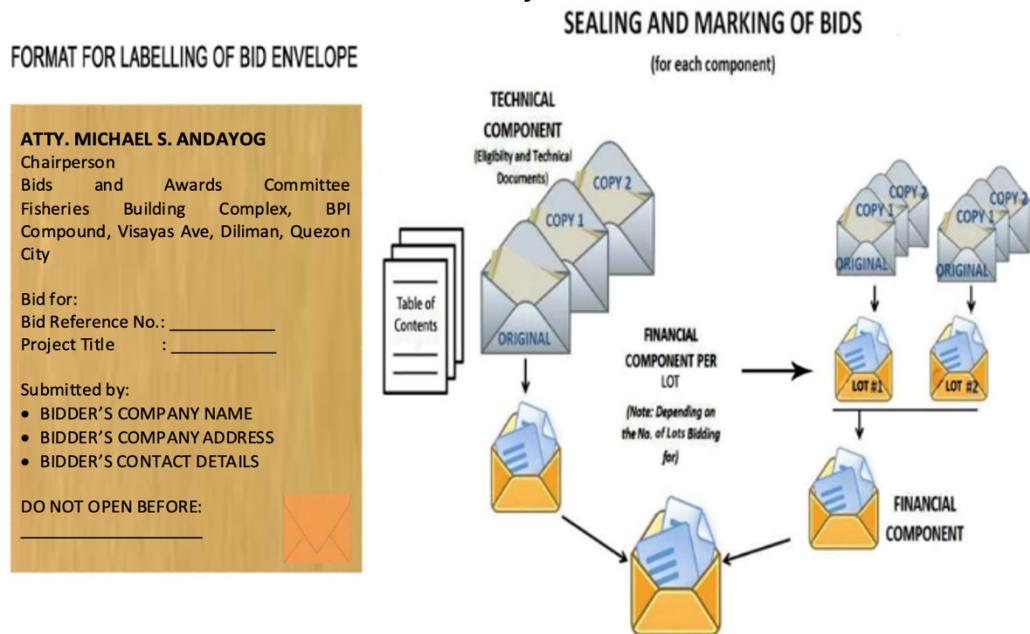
FORMAT FOR LABELLING OF BID ENVELOPE

ATTY. MICHAEL S. ANDAYOG
Chairperson
Bids and Awards Committee
Fisheries Building Complex, BPI Compound, Visayas Ave, Diliman, Quezon City

Bid for:
Bid Reference No.: ___________
Project Title : ___________

Submitted by:
• BIDDER'S COMPANY NAME
• BIDDER'S COMPANY ADDRESS
• BIDDER'S CONTACT DETAILS

DO NOT OPEN BEFORE:
___________________

SEALING AND MARKING OF BIDS

(for each component)

TECHNICAL COMPONENT
(Eligibility and Technical Documents)

COPY 2
COPY 1
ORIGINAL

Table of Contents

FINANCIAL COMPONENT PER LOT

(Note: Depending on the No. of Lots Bidding for)

COPY 2
COPY 1
ORIGINAL

COPY 2
COPY 1
ORIGINAL

LOT #1
LOT #2

FINANCIAL COMPONENT